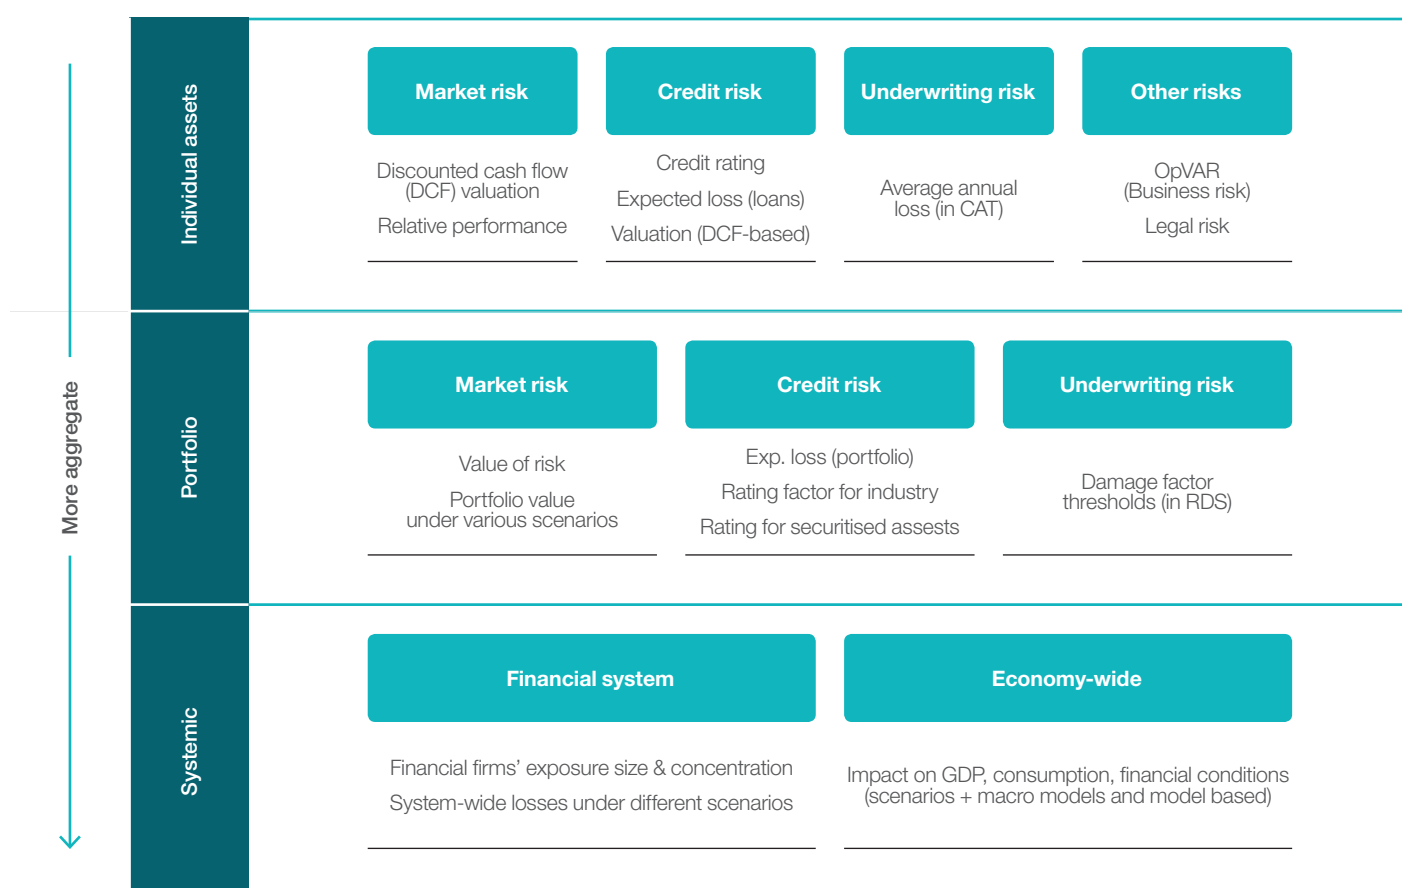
More aggregate

Individual assets

Market risk

Discounted cash flow (DCF) valuation

Relative performance

Credit risk

Credit rating

Expected loss (loans)

Valuation (DCF-based)

Underwriting risk

Average annual loss (in CAT)

Other risks

OpVAR (Business risk)

Legal risk

Portfolio

Market risk

Value of risk

Portfolio value under various scenarios

Credit risk

Exp. loss (portfolio)

Rating factor for industry

Rating for securitised assests

Underwriting risk

Damage factor thresholds (in RDS)

Systemic

Financial system

Financial firms' exposure size & concentration

System-wide losses under different scenarios

Economy-wide

Impact on GDP, consumption, financial conditions (scenarios + macro models and model based)